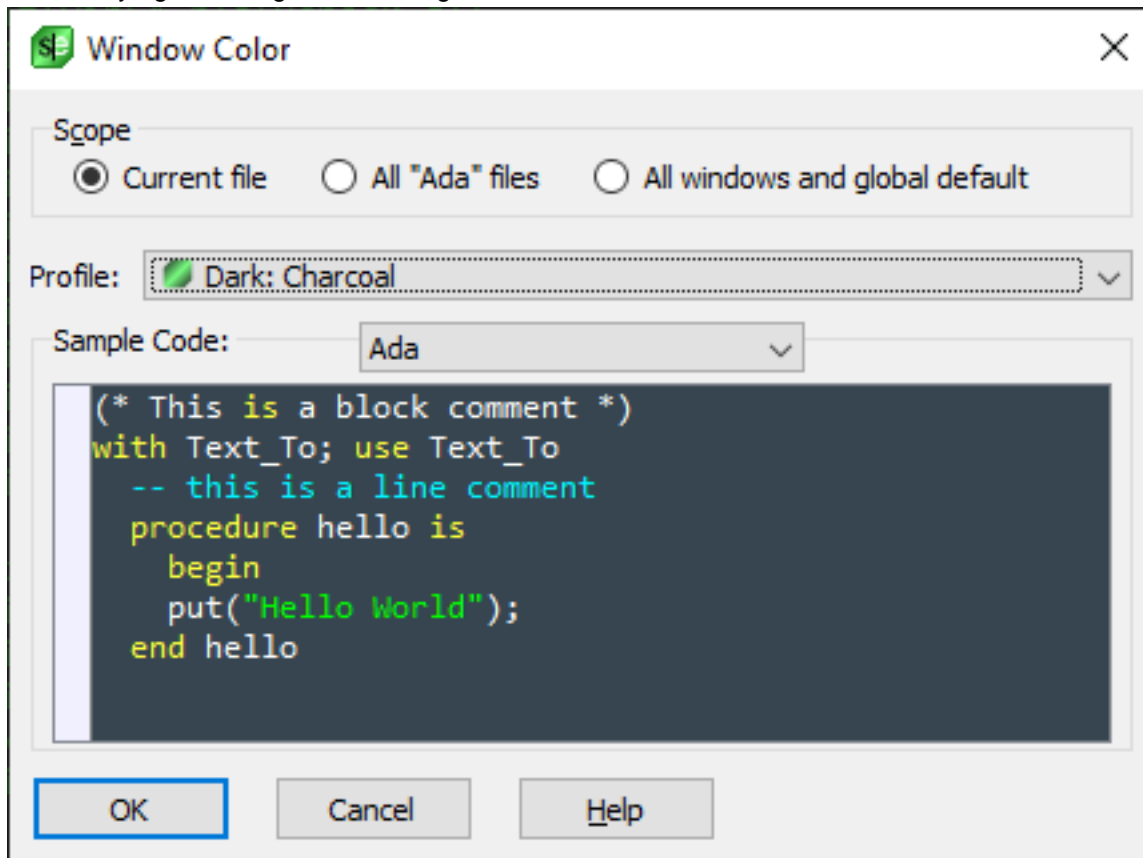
Window Color

Scope
Current file
All "Ada" files
All windows and global default

Profile: Dark: Charcoal

Sample Code: Ada

(* This is a block comment *)
with Text_To; use Text_To
  -- this is a line comment
  procedure hello is
    begin
    put("Hello World");
  end hello

OK
Cancel
Help